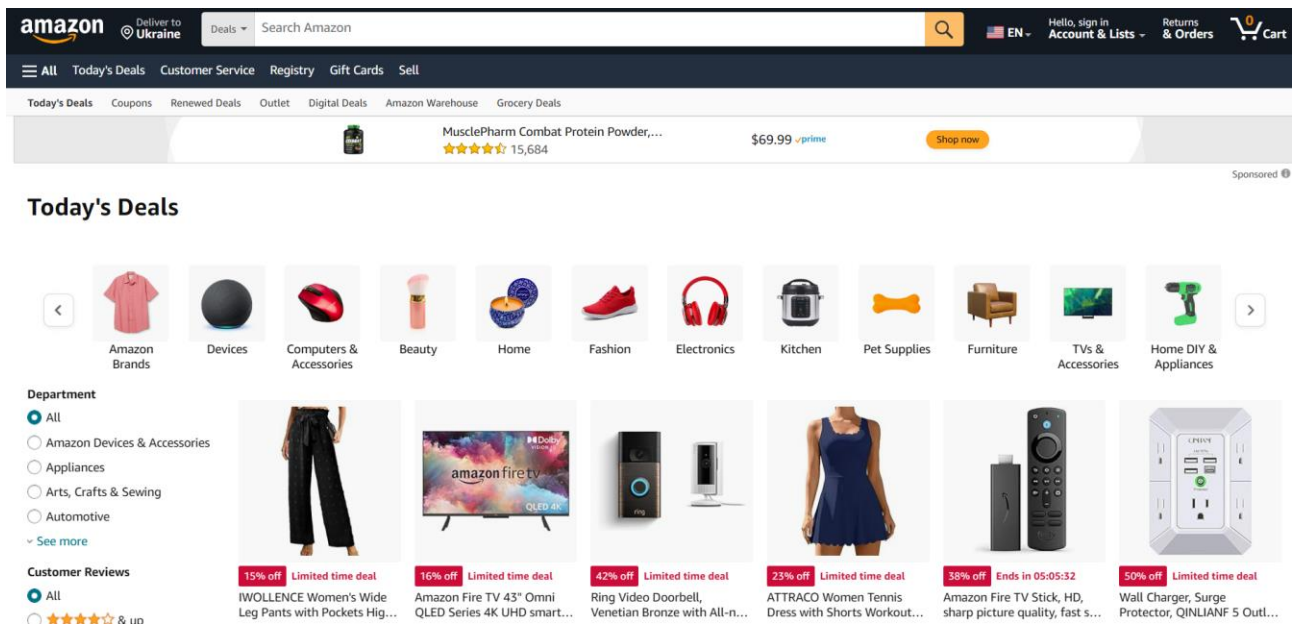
amazon Deliver to Ukraine Deals Search Amazon EN Hello, sign in Account & Lists Returns & Orders 0 Cart

All Today's Deals Customer Service Registry Gift Cards Sell

Today's Deals Coupons Renewed Deals Outlet Digital Deals Amazon Warehouse Grocery Deals

MusclePharm Combat Protein Powder,... 15,684 $69.99 prime Shop now

Sponsored

Today's Deals

Amazon Brands
Devices
Computers & Accessories
Beauty
Home
Fashion
Electronics
Kitchen
Pet Supplies
Furniture
TVs & Accessories
Home DIY & Appliances

Department
All
Amazon Devices & Accessories
Appliances
Arts, Crafts & Sewing
Automotive
See more

Customer Reviews
All
& up

15% off Limited time deal
IWOLLENCE Women's Wide Leg Pants with Pockets Hig...

16% off Limited time deal
Amazon Fire TV 43" Omni QLED Series 4K UHD smart...

42% off Limited time deal
Ring Video Doorbell, Venetian Bronze with All-n...

23% off Limited time deal
ATTRACO Women Tennis Dress with Shorts Workout...

38% off Ends in 05:05:32
Amazon Fire TV Stick, HD, sharp picture quality, fast s...

50% off Limited time deal
Wall Charger, Surge Protector, QINLIANF 5 Outl...